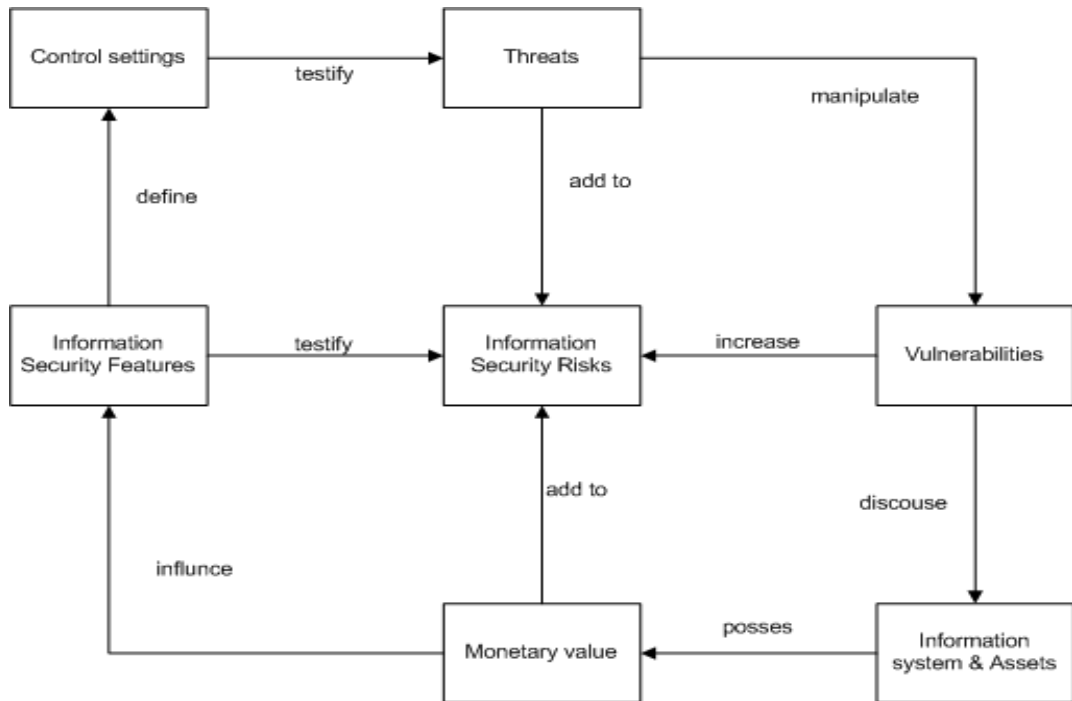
Control settings

testify

Threats

manipulate

define

add to

Information Security Features

testify

Information Security Risks

increase

Vulnerabilities

add to

discouse

influnce

Monetary value

posses

Information system & Assets